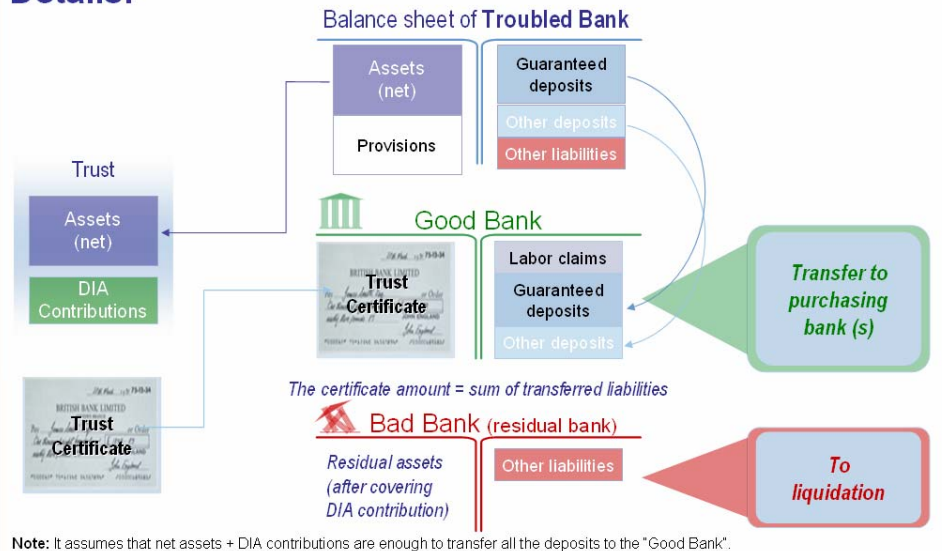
Details:

Balance sheet of Troubled Bank

Assets (net)

Provisions

Guaranteed deposits

Other deposits

Other liabilities

Trust

Assets (net)

DIA Contributions

Good Bank

BRITISH BANK LIMITED

Trust Certificate

Labor claims

Guaranteed deposits

Other deposits

Transfer to purchasing bank (s)

The certificate amount = sum of transferred liabilities

BRITISH BANK LIMITED

Trust Certificate

Bad Bank (residual bank)

Residual assets (after covering DIA contribution)

Other liabilities

To liquidation

Note: It assumes that net assets + DIA contributions are enough to transfer all the deposits to the "Good Bank".